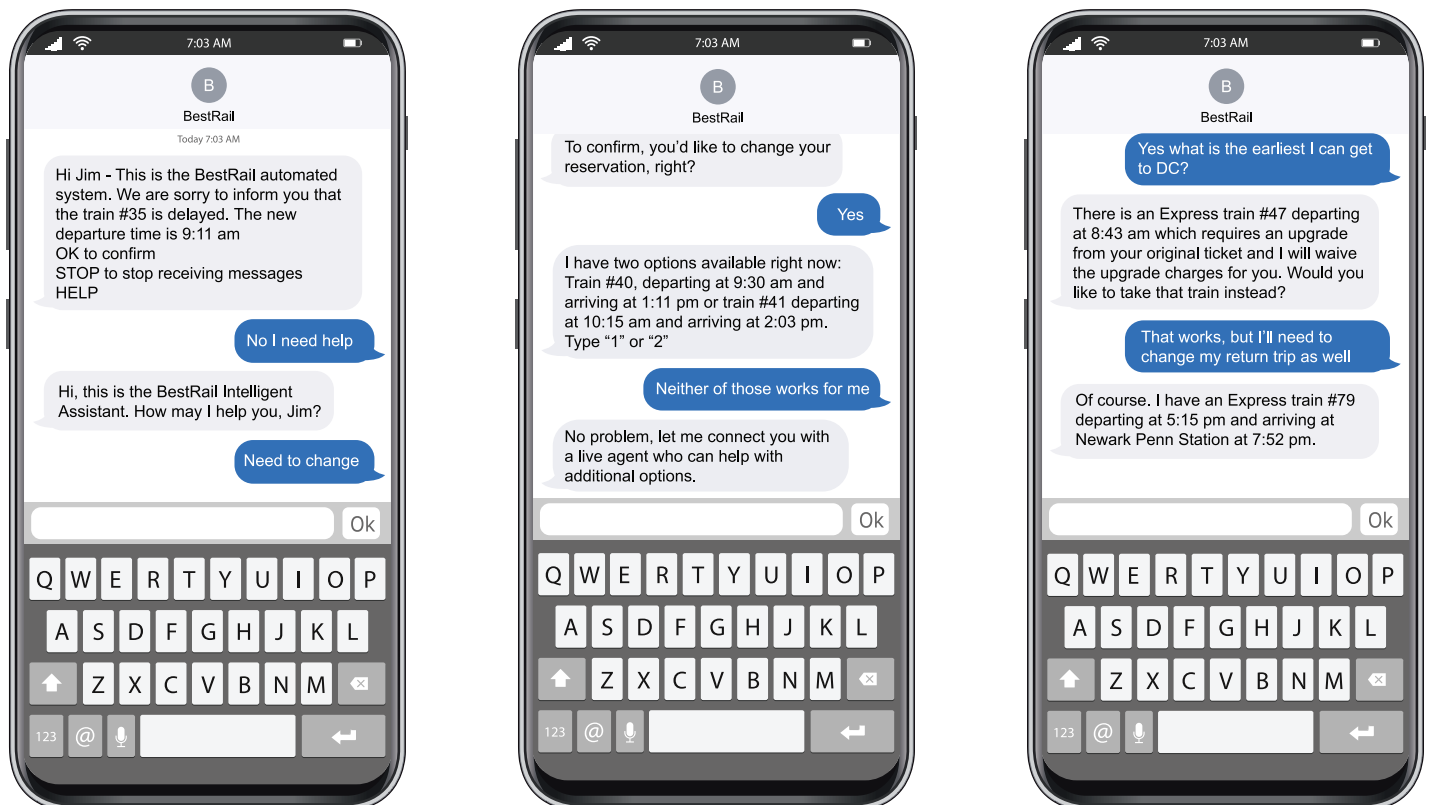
7:03 AM

B

BestRail

Today 7:03 AM

Hi Jim - This is the BestRail automated system. We are sorry to inform you that the train #35 is delayed. The new departure time is 9:11 am
OK to confirm
STOP to stop receiving messages
HELP

No I need help

Hi, this is the BestRail Intelligent Assistant. How may I help you, Jim?

Need to change

Ok

Q W E R T Y U I O P
A S D F G H J K L
Z X C V B N M
123 @

7:03 AM

B

BestRail

To confirm, you'd like to change your reservation, right?

Yes

I have two options available right now: Train #40, departing at 9:30 am and arriving at 1:11 pm or train #41 departing at 10:15 am and arriving at 2:03 pm. Type "1" or "2"

Neither of those works for me

No problem, let me connect you with a live agent who can help with additional options.

Ok

Q W E R T Y U I O P
A S D F G H J K L
Z X C V B N M
123 @

7:03 AM

B

BestRail

Yes what is the earliest I can get to DC?

There is an Express train #47 departing at 8:43 am which requires an upgrade from your original ticket and I will waive the upgrade charges for you. Would you like to take that train instead?

That works, but I'll need to change my return trip as well

Of course. I have an Express train #79 departing at 5:15 pm and arriving at Newark Penn Station at 7:52 pm.

Ok

Q W E R T Y U I O P
A S D F G H J K L
Z X C V B N M
123 @